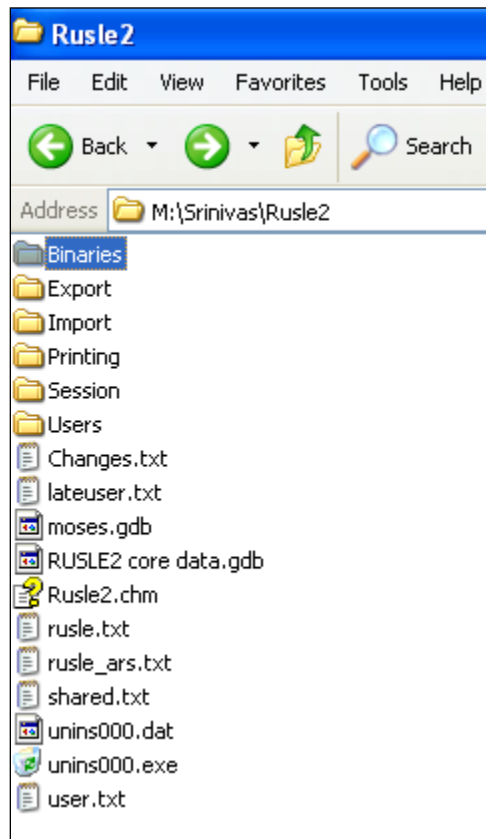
Rusle2

File Edit View Favorites Tools Help

Back Search

Address M:\Srinivas\Rusle2

Binaries
Export
Import
Printing
Session
Users
Changes.txt
lateuser.txt
moses.gdb
RUSLE2 core data.gdb
Rusle2.chm
rusle.txt
rusle_ars.txt
shared.txt
unins000.dat
unins000.exe
user.txt